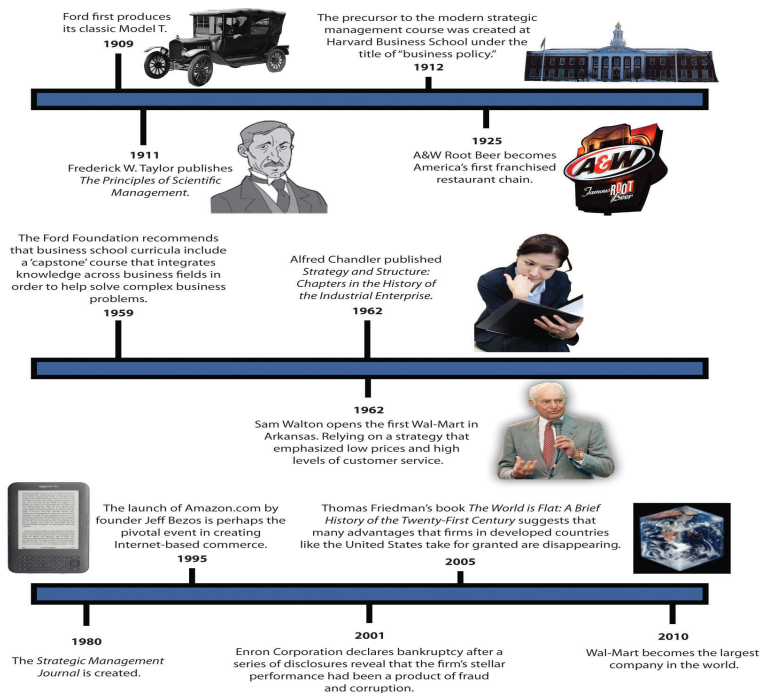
Ford first produces its classic Model T.
1909

The precursor to the modern strategic management course was created at Harvard Business School under the title of "business policy."
1912

1911
Frederick W. Taylor publishes *The Principles of Scientific Management.*

1925
A&W Root Beer becomes America's first franchised restaurant chain.

A&W
Famous ROOT Beer

The Ford Foundation recommends that business school curricula include a 'capstone' course that integrates knowledge across business fields in order to help solve complex business problems.
1959

Alfred Chandler published *Strategy and Structure: Chapters in the History of the Industrial Enterprise.*
1962

1962
Sam Walton opens the first Wal-Mart in Arkansas. Relying on a strategy that emphasized low prices and high levels of customer service.

The launch of Amazon.com by founder Jeff Bezos is perhaps the pivotal event in creating Internet-based commerce.
1995

Thomas Friedman's book *The World is Flat: A Brief History of the Twenty-First Century* suggests that many advantages that firms in developed countries like the United States take for granted are disappearing.
2005

1980
The *Strategic Management Journal* is created.

2001
Enron Corporation declares bankruptcy after a series of disclosures reveal that the firm's stellar performance had been a product of fraud and corruption.

2010
Wal-Mart becomes the largest company in the world.